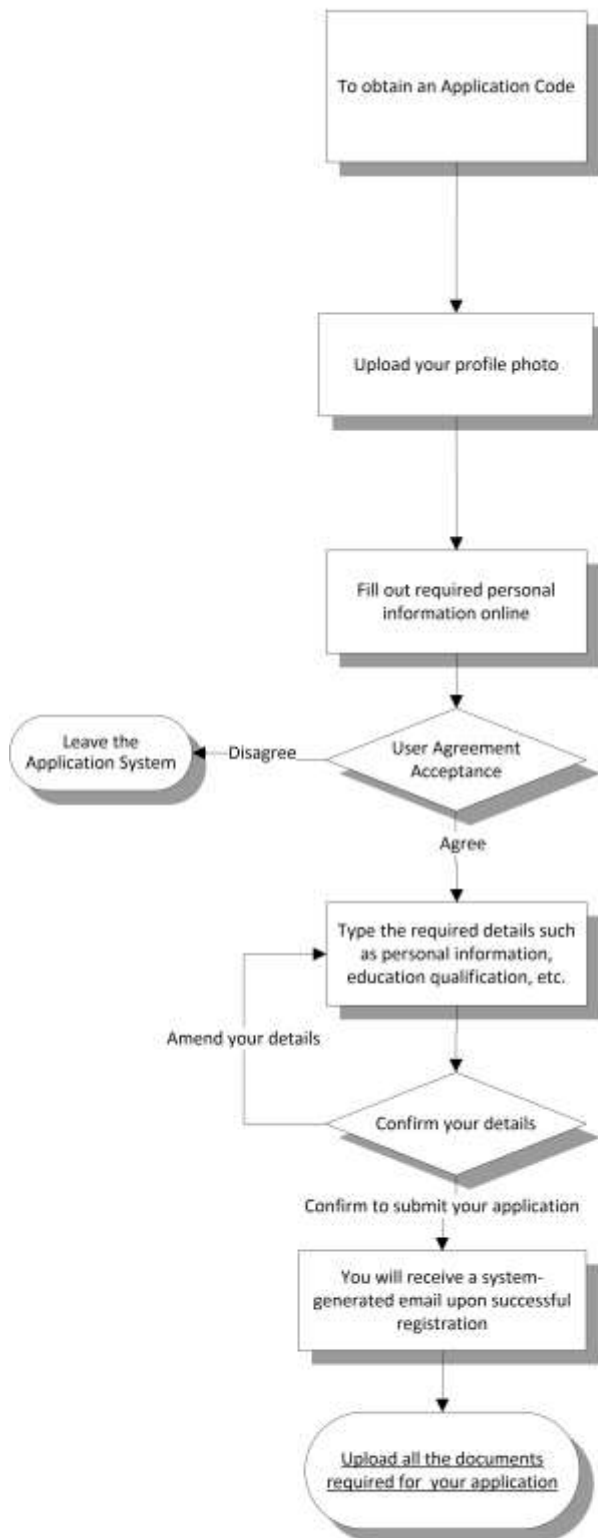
To obtain an Application Code

Upload your profile photo

Fill out required personal information online

Leave the Application System

Disagree

User Agreement Acceptance

Agree

Type the required details such as personal information, education qualification, etc.

Amend your details

Confirm your details

Confirm to submit your application

You will receive a system-generated email upon successful registration

Upload all the documents required for your application